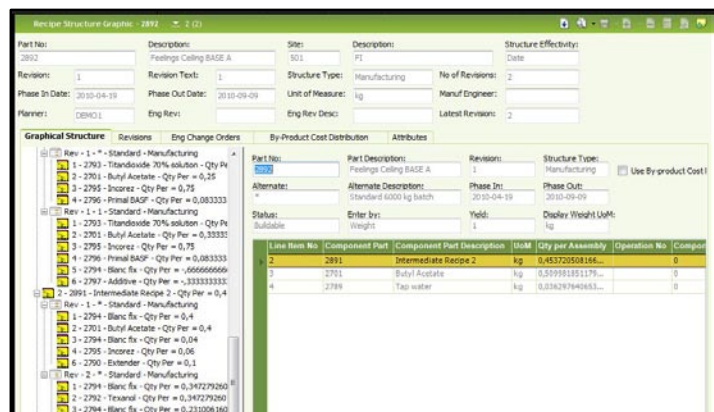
Recipe Structure Graphic - 2892 2 (2)

Part No: 2892
Description: Feelings Ceiling BASE A
Site: 501
Description: FI
Structure Effectivity: Date
Revision: 1
Revision Text: 1
Structure Type: Manufacturing
No of Revisions: 2
Phase In Date: 2010-04-19
Phase Out Date: 2010-09-09
Unit of Measure: kg
Manuf Engineer:
Planner: DEMO1
Eng Rev:
Eng Rev Desc:
Latest Revision: 2

Graphical Structure | Revisions | Eng Change Orders | By-Product Cost Distribution | Attributes

Rev - 1 - * - Standard - Manufacturing
1 - 2793 - Titandioxide 70% solution - Qty Pe
2 - 2701 - Butyl Acetate - Qty Per = 0,25
3 - 2795 - Incorez - Qty Per = 0,75
4 - 2796 - Primal BASF - Qty Per = 0,083333
Rev - 1 - 1 - Standard - Manufacturing
1 - 2793 - Titandioxide 70% solution - Qty Pe
2 - 2701 - Butyl Acetate - Qty Per = 0,33333
3 - 2795 - Incorez - Qty Per = 0,75
4 - 2796 - Primal BASF - Qty Per = 0,083333
5 - 2794 - Blanc fix - Qty Per = -,666666666
6 - 2797 - Additive - Qty Per = -,333333333
2 - 2891 - Intermediate Recipe 2 - Qty Per = 0,4
Rev - 1 - * - Standard - Manufacturing
1 - 2794 - Blanc fix - Qty Per = 0,4
2 - 2701 - Butyl Acetate - Qty Per = 0,4
3 - 2794 - Blanc fix - Qty Per = 0,04
4 - 2795 - Incorez - Qty Per = 0,06
6 - 2790 - Extender - Qty Per = 0,1
Rev - 2 - * - Standard - Manufacturing
1 - 2794 - Blanc fix - Qty Per = 0,347279260
2 - 2792 - Texanol - Qty Per = 0,347279260
3 - 2794 - Blanc fix - Qty Per = 0,231006160

Part No: 2892
Part Description: Feelings Ceiling BASE A
Revision: 1
Structure Type: Manufacturing
Use By-product Cost I
Alternate: *
Alternate Description: Standard 6000 kg batch
Phase In: 2010-04-19
Phase Out: 2010-09-09
Status: Buildable
Enter by: Weight
Yield: 1
Display Weight UoM: kg

| Line Item No | Component Part | Component Part Description | UoM | Qty per Assembly | Operation No | Compon |
|---|---|---|---|---|---|---|
| 2 | 2891 | Intermediate Recipe 2 | kg | 0,453720508166... | | 0 |
| 3 | 2701 | Butyl Acetate | kg | 0,509981851179... | | 0 |
| 4 | 2789 | Tap water | kg | 0,036297640653... | | 0 |